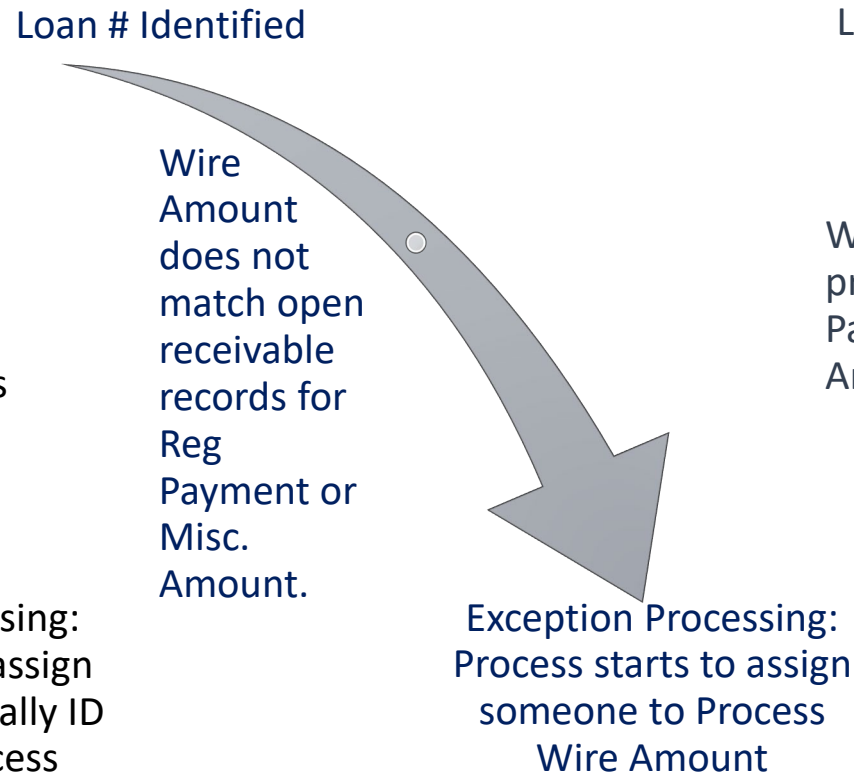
Loan # Identified

L

Wire Amount does not match open receivable records for Reg Payment or Misc. Amount.

W
pr
Pa
Ar

s

sing:
assign
ally ID
cess

Exception Processing: Process starts to assign someone to Process Wire Amount